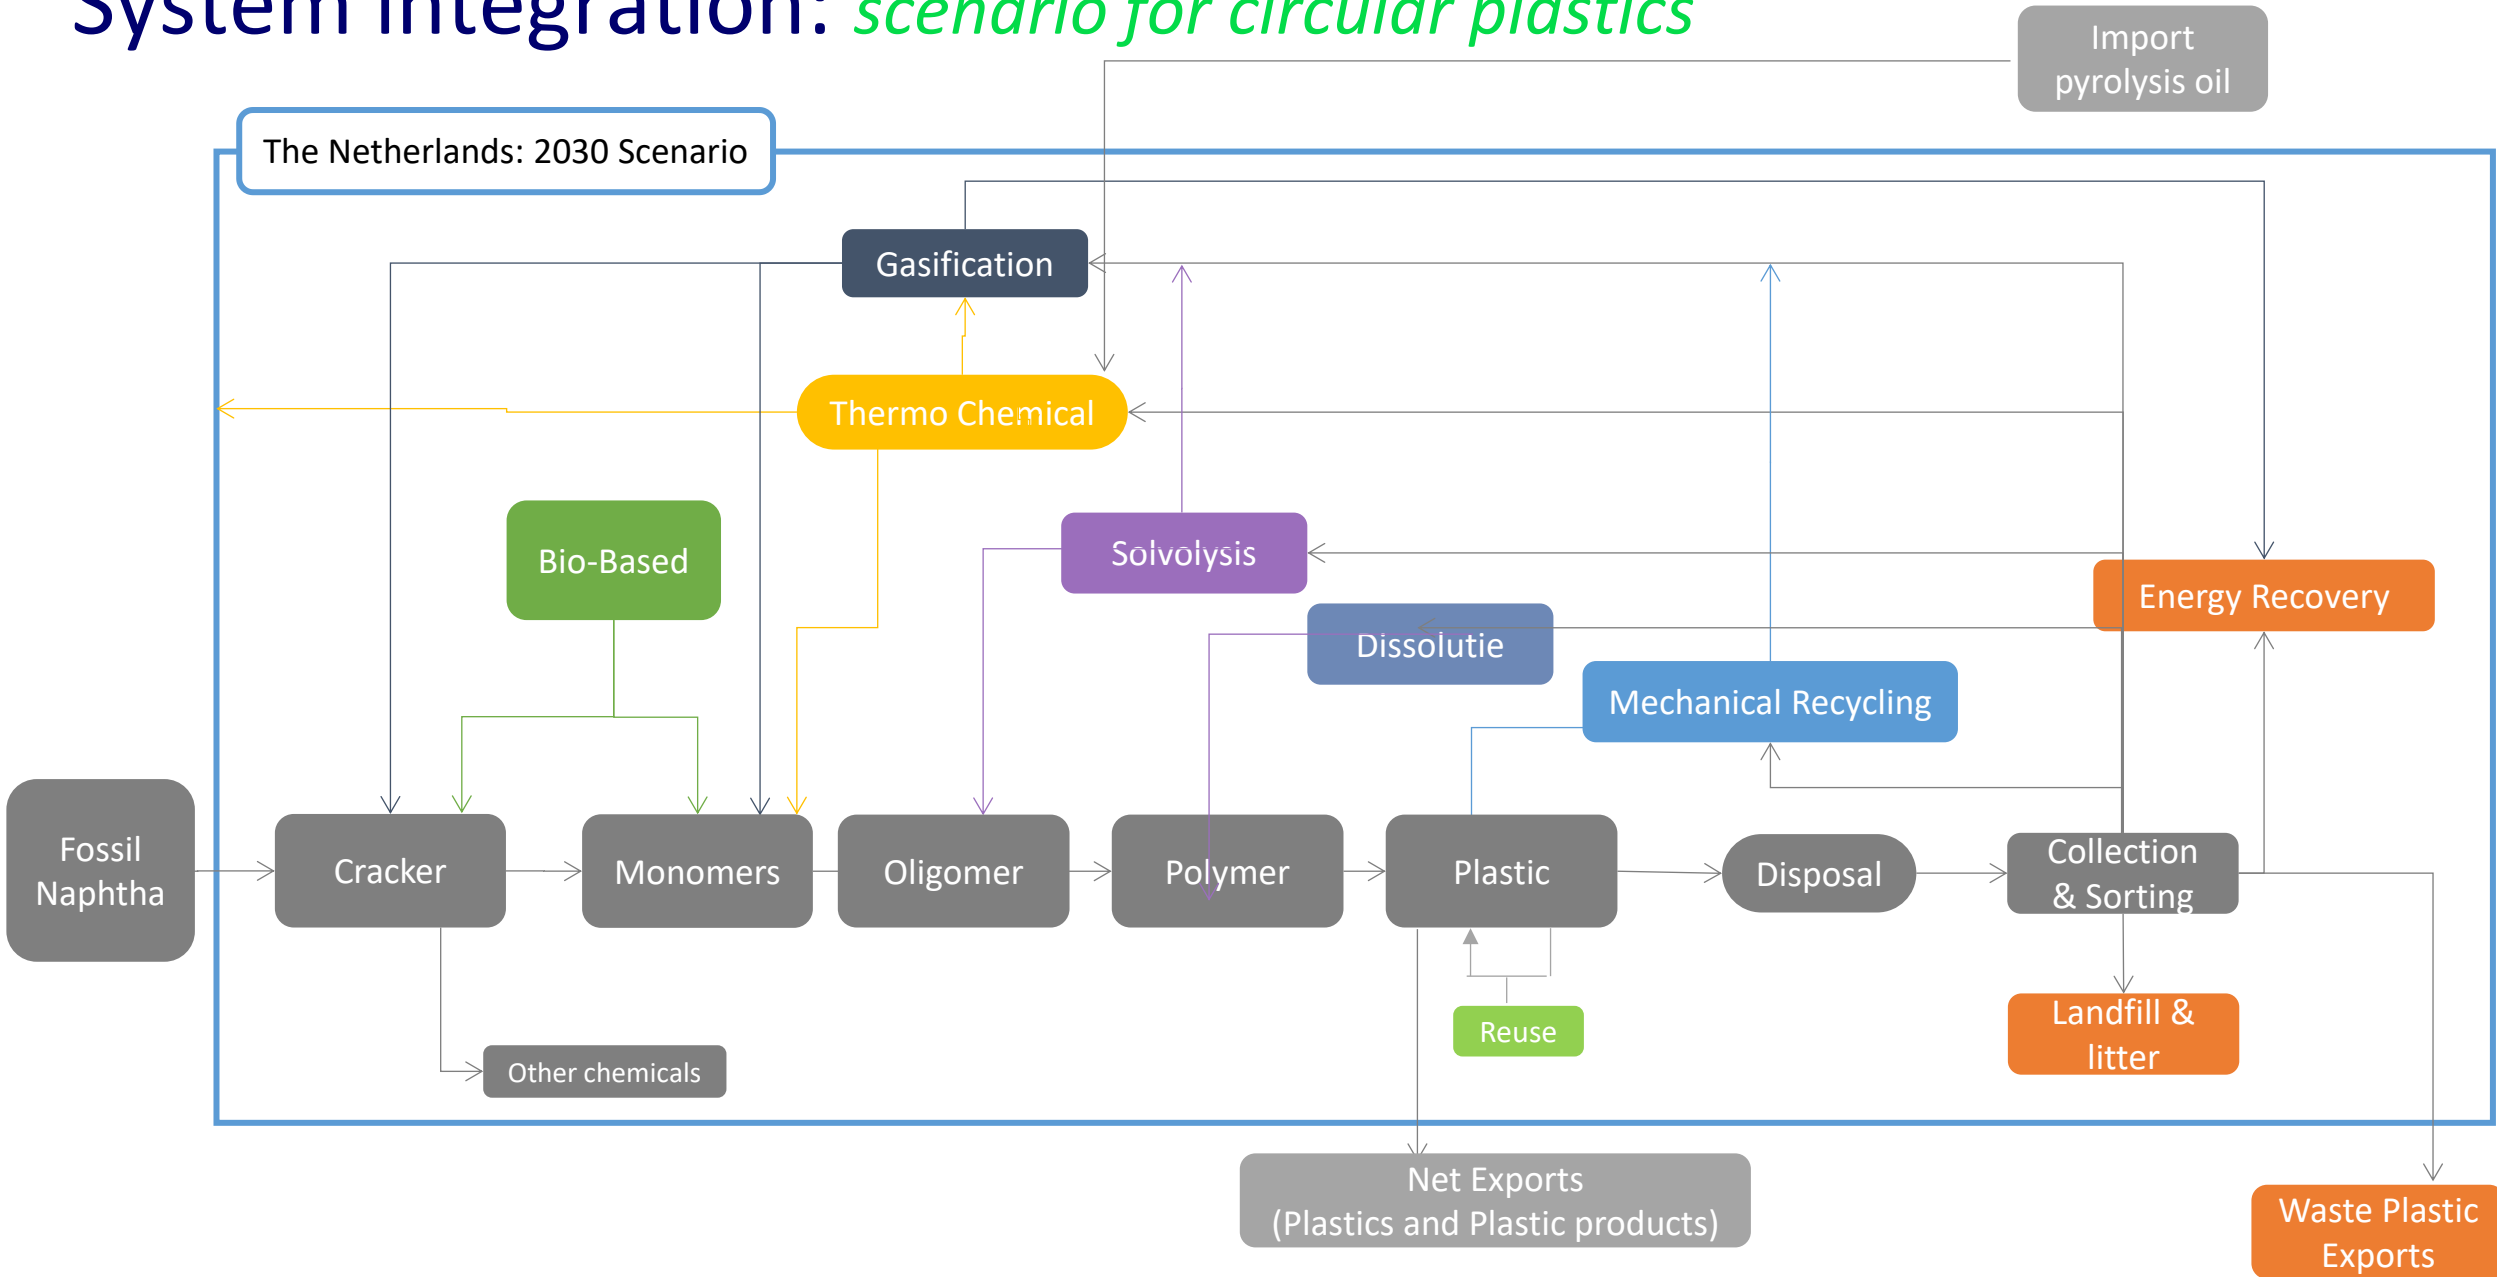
System integration: scenario for circular plastics

Import pyrolysis oil

The Netherlands: 2030 Scenario

Gasification

Thermo Chemical

Bio-Based

Solvolysis

Energy Recovery

Dissolutie

Mechanical Recycling

Fossil Naphtha

Cracker

Monomers

Oligomer

Polymer

Plastic

Disposal

Collection & Sorting

Reuse

Landfill & litter

Other chemicals

Net Exports (Plastics and Plastic products)

Waste Plastic Exports